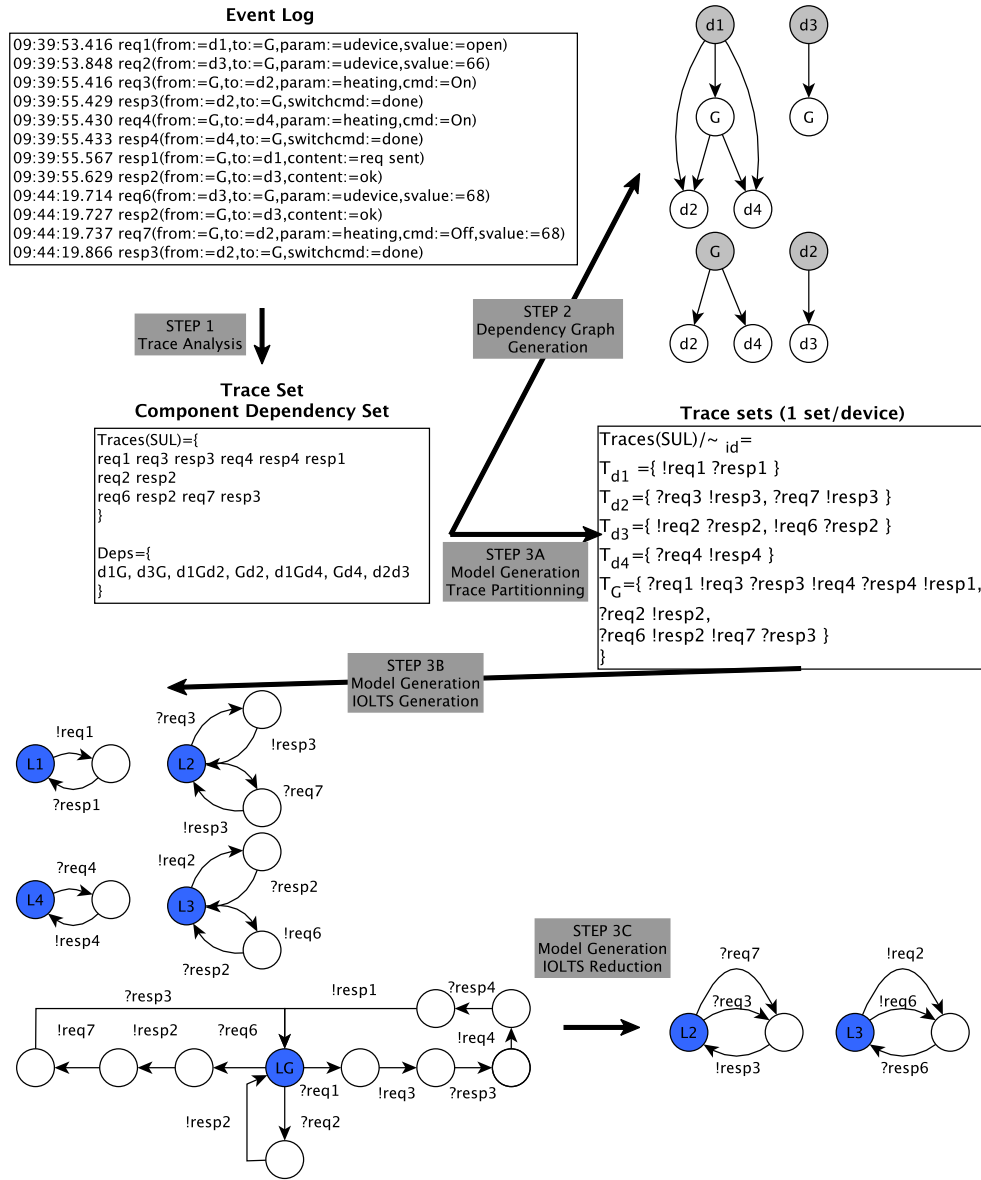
Event Log

09:39:53.416 req1(from:=d1,to:=G,param:=udevice,svalue:=open)
09:39:53.848 req2(from:=d3,to:=G,param:=udevice,svalue:=66)
09:39:55.416 req3(from:=G,to:=d2,param:=heating,cmd:=On)
09:39:55.429 resp3(from:=d2,to:=G,switchcmd:=done)
09:39:55.430 req4(from:=G,to:=d4,param:=heating,cmd:=On)
09:39:55.433 resp4(from:=d4,to:=G,switchcmd:=done)
09:39:55.567 resp1(from:=G,to:=d1,content:=req sent)
09:39:55.629 resp2(from:=G,to:=d3,content:=ok)
09:44:19.714 req6(from:=d3,to:=G,param:=udevice,svalue:=68)
09:44:19.727 resp2(from:=G,to:=d3,content:=ok)
09:44:19.737 req7(from:=G,to:=d2,param:=heating,cmd:=Off,svalue:=68)
09:44:19.866 resp3(from:=d2,to:=G,switchcmd:=done)

d1 d3 G G d2 d4 G d2 d2 d4 d3

STEP 1
Trace Analysis

STEP 2
Dependency Graph
Generation

Trace Set
Component Dependency Set

Traces(SUL)={
req1 req3 resp3 req4 resp4 resp1
req2 resp2
req6 resp2 req7 resp3
}

Deps={
d1G, d3G, d1Gd2, Gd2, d1Gd4, Gd4, d2d3
}

Trace sets (1 set/device)

Traces(SUL)/$\sim_{id}$=
$T_{d1}$ ={ !req1 ?resp1 }
$T_{d2}$={ ?req3 !resp3, ?req7 !resp3 }
$T_{d3}$={ !req2 ?resp2, !req6 ?resp2 }
$T_{d4}$={ ?req4 !resp4 }
$T_G$={ ?req1 !req3 ?resp3 !req4 ?resp4 !resp1,
?req2 !resp2,
?req6 !resp2 !req7 ?resp3 }
}

STEP 3A
Model Generation
Trace Partitionning

STEP 3B
Model Generation
IOLTS Generation

!req1 L1 ?resp1
?req3 !resp3 L2 ?req7 !resp3
?req4 L4 !resp4
!req2 ?resp2 L3 !req6 ?resp2

STEP 3C
Model Generation
IOLTS Reduction

?resp3 !resp1 ?resp4 !req7 !resp2 ?req6 LG ?req1 !req3 ?resp3 !req4 !resp2 ?req2

?req7 ?req3 L2 !resp3
!req2 !req6 L3 ?resp6